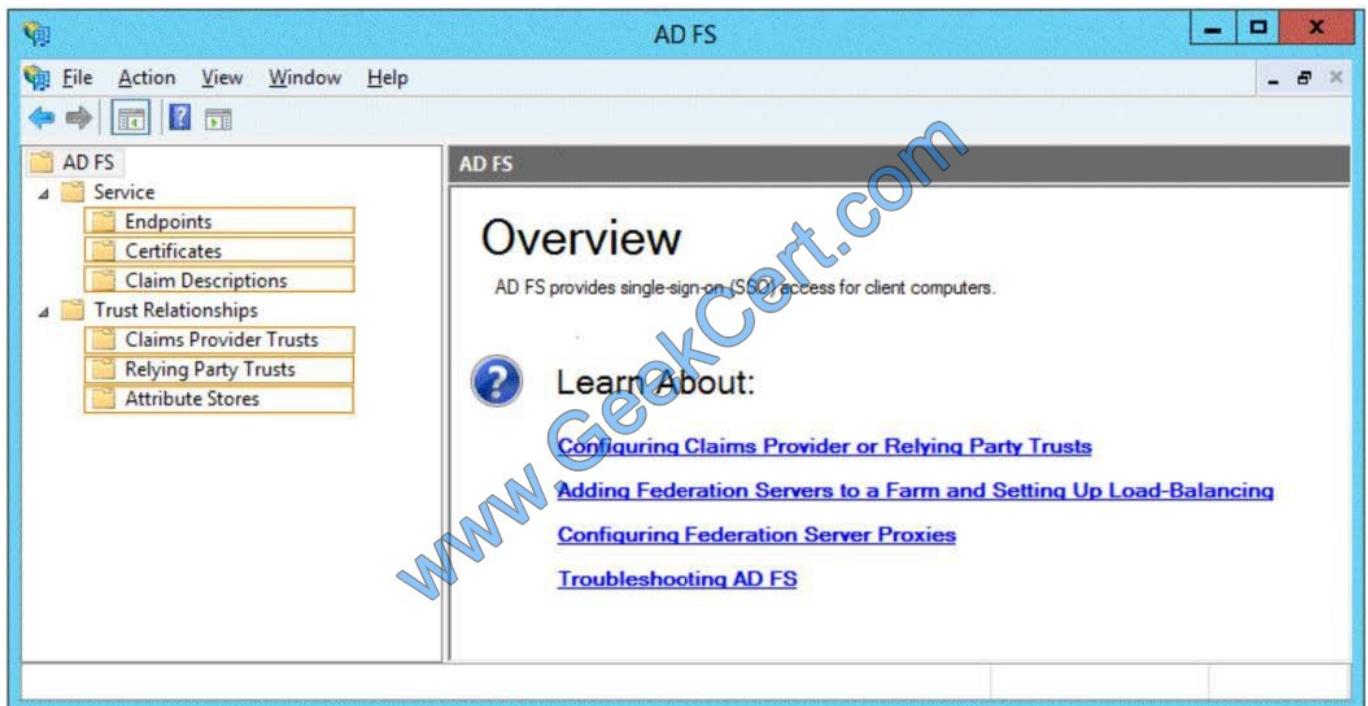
AD FS

File Action View Window Help

AD FS
Service
Endpoints
Certificates
Claim Descriptions
Trust Relationships
Claims Provider Trusts
Relying Party Trusts
Attribute Stores

AD FS

Overview

AD FS provides single-sign-on (SSO) access for client computers.

Learn About:

Configuring Claims Provider or Relying Party Trusts

Adding Federation Servers to a Farm and Setting Up Load-Balancing

Configuring Federation Server Proxies

Troubleshooting AD FS

www.GeekCert.com